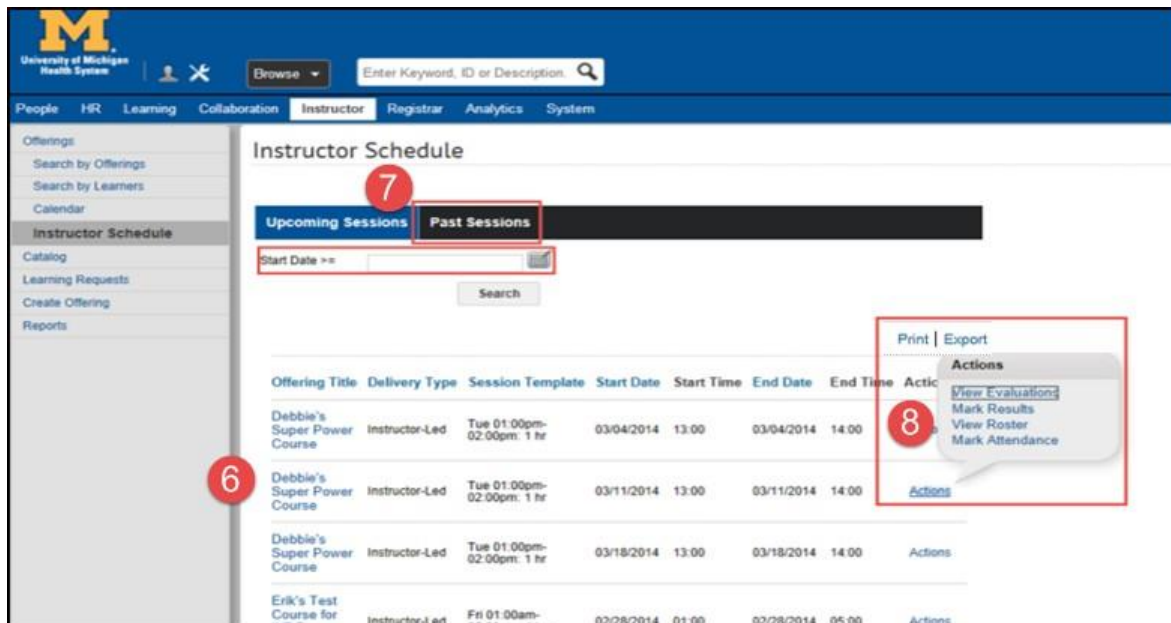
M

University of Michigan Health System

Browse

Enter Keyword, ID or Description

People HR Learning Collaboration Instructor Registrar Analytics System

Offerings
Search by Offerings
Search by Learners
Calendar
Instructor Schedule
Catalog
Learning Requests
Create Offering
Reports

Instructor Schedule

7

Upcoming Sessions Past Sessions

Start Date >=

Search

Print | Export

Actions
View Evaluations
Mark Results
View Roster
Mark Attendance

8

6

| Offering Title | Delivery Type | Session Template | Start Date | Start Time | End Date | End Time | Actio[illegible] |
|---|---|---|---|---|---|---|---|
| Debbie's Super Power Course | Instructor-Led | Tue 01:00pm-02:00pm: 1 hr | 03/04/2014 | 13:00 | 03/04/2014 | 14:00 | |
| Debbie's Super Power Course | Instructor-Led | Tue 01:00pm-02:00pm: 1 hr | 03/11/2014 | 13:00 | 03/11/2014 | 14:00 | Actions |
| Debbie's Super Power Course | Instructor-Led | Tue 01:00pm-02:00pm: 1 hr | 03/18/2014 | 13:00 | 03/18/2014 | 14:00 | Actions |
| Erik's Test Course for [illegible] | Instructor-Led | Fri 01:00am-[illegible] | 02/28/2014 | 01:00 | 02/28/2014 | 05:00 | Actions |